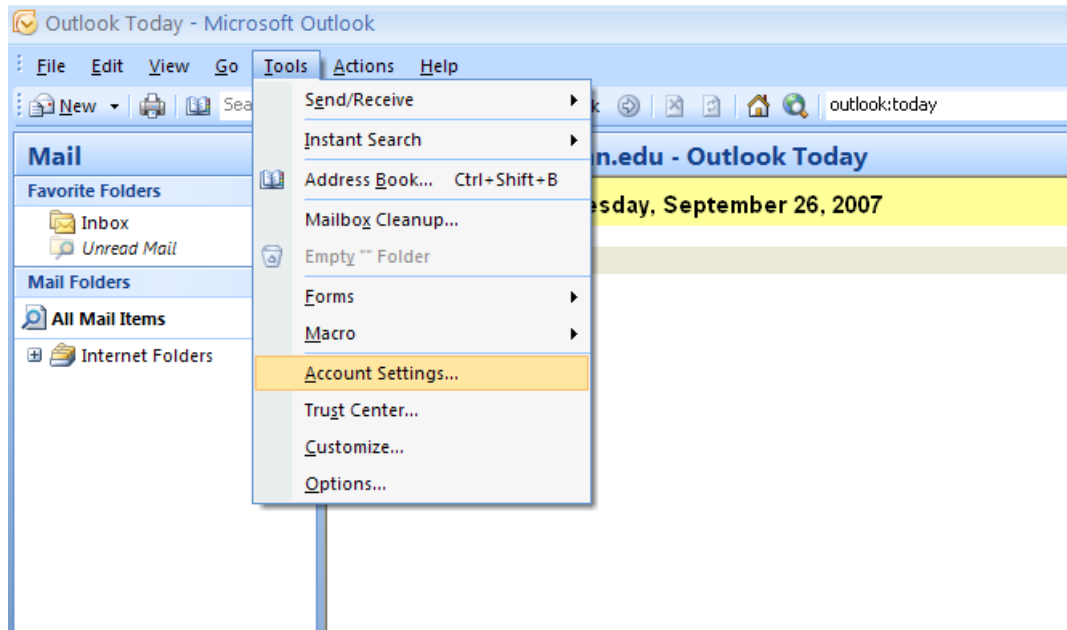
Outlook Today - Microsoft Outlook

File Edit View Go Tools Actions Help

New Sea k outlook:today

Mail

Favorite Folders

Inbox

Unread Mail

Mail Folders

All Mail Items

Internet Folders

n.edu - Outlook Today

esday, September 26, 2007

Send/Receive

Instant Search

Address Book... Ctrl+Shift+B

Mailbox Cleanup...

Empty "" Folder

Forms

Macro

Account Settings...

Trust Center...

Customize...

Options...